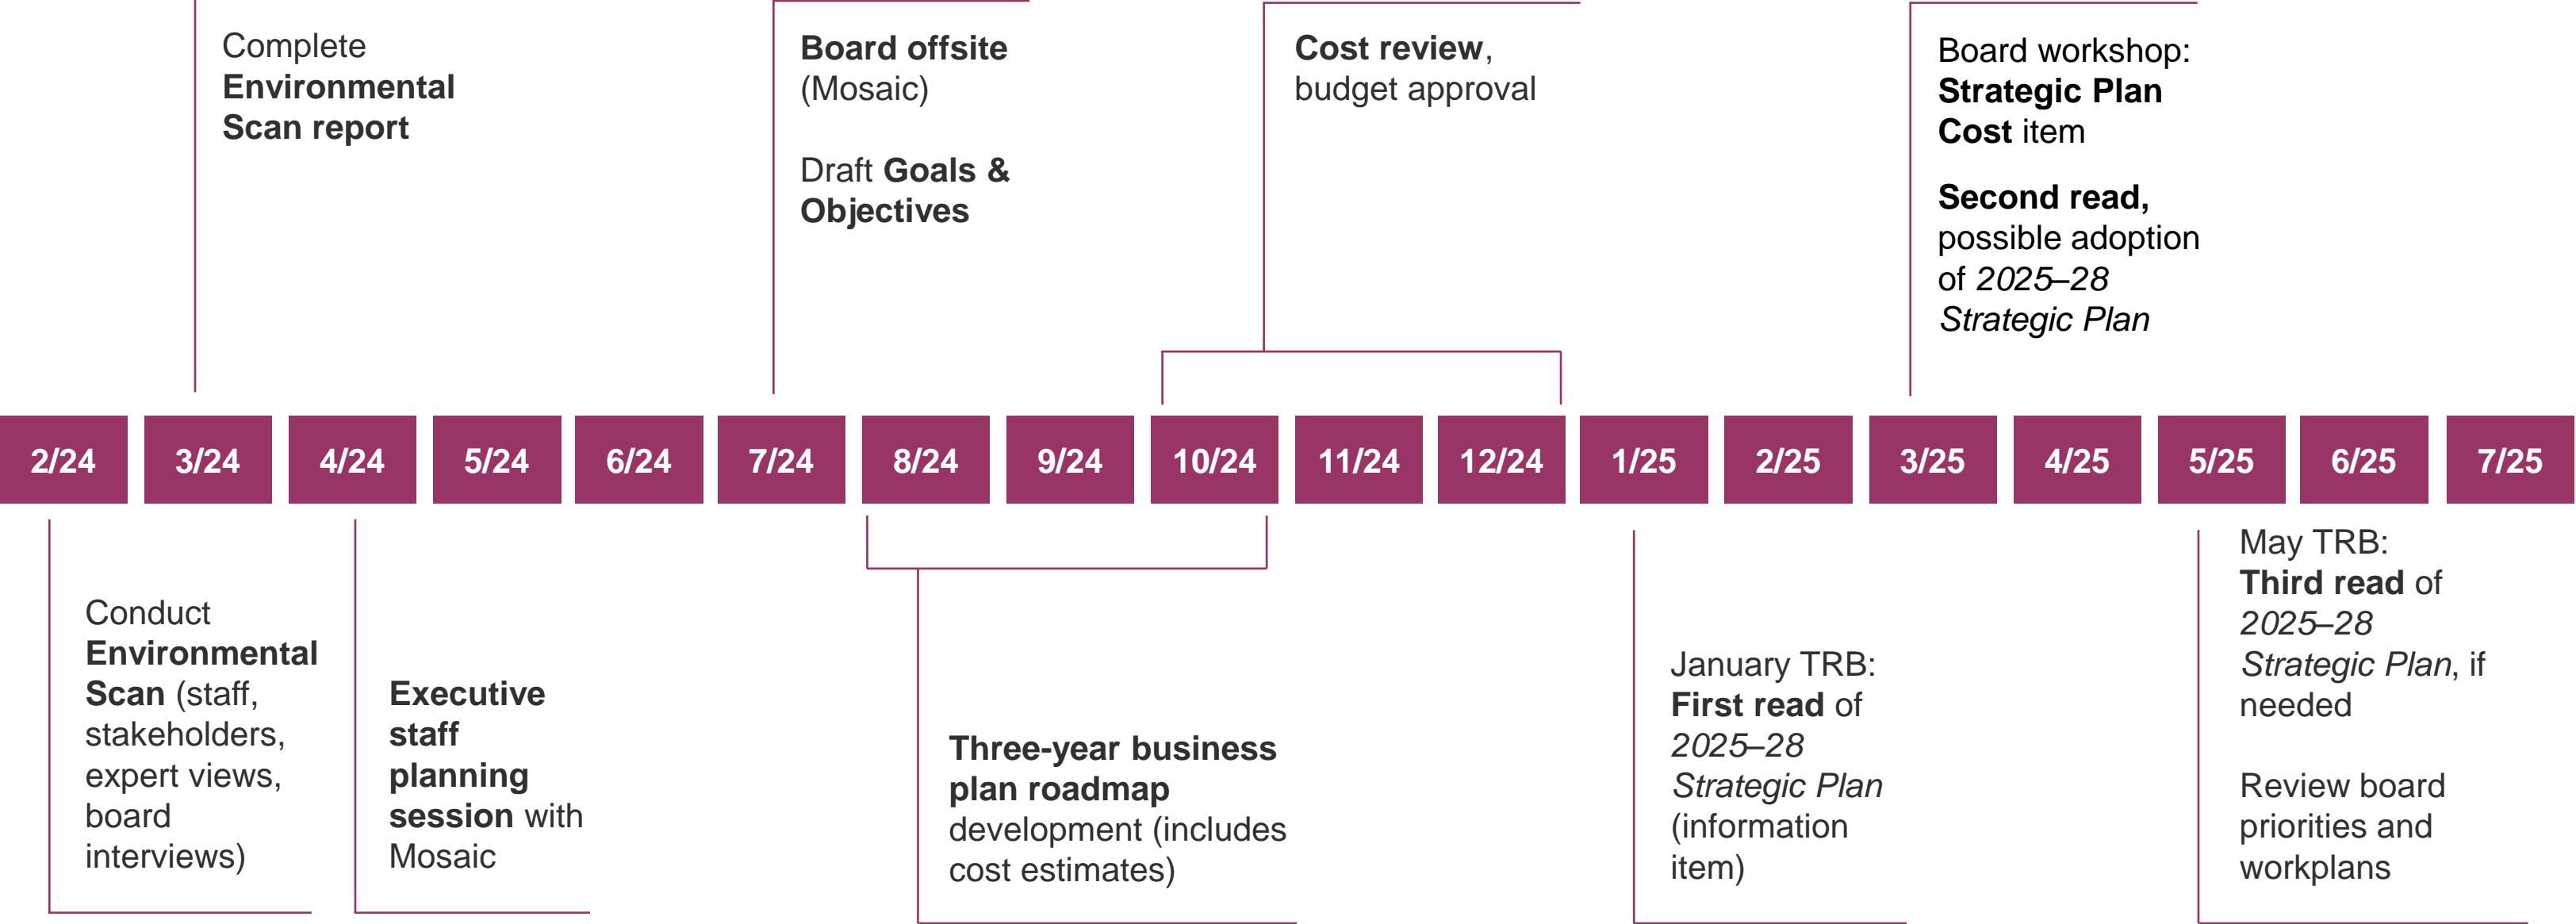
Complete Environmental Scan report

Board offsite (Mosaic)

Draft Goals & Objectives

Cost review, budget approval

Board workshop: Strategic Plan Cost item

Second read, possible adoption of 2025–28 Strategic Plan

| 2/24 | 3/24 | 4/24 | 5/24 | 6/24 | 7/24 | 8/24 | 9/24 | 10/24 | 11/24 | 12/24 | 1/25 | 2/25 | 3/25 | 4/25 | 5/25 | 6/25 | 7/25 |
|---|---|---|---|---|---|---|---|---|---|---|---|---|---|---|---|---|---|

Conduct Environmental Scan (staff, stakeholders, expert views, board interviews)

Executive staff planning session with Mosaic

Three-year business plan roadmap development (includes cost estimates)

January TRB: First read of 2025–28 Strategic Plan (information item)

May TRB: Third read of 2025–28 Strategic Plan, if needed

Review board priorities and workplans